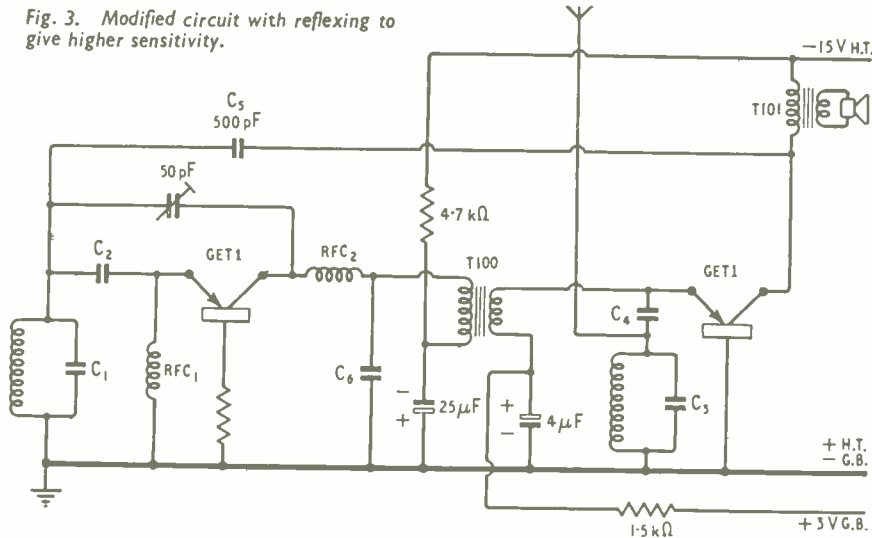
Fig. 3. Modified circuit with reflexing to give higher sensitivity.

$-15$ V H.T.

T101

$C_5$
500 pF

50 pF

4·7 kΩ

$C_2$

GET1

$RFC_2$

T100

GET1

$C_4$

$C_1$

$RFC_1$

$C_6$

$-$
$+$ 25$\mu$F

$+$
$-$ 4$\mu$F

$C_3$

$+$ H.T.
$-$ G.B.

1·5 kΩ

$+3$ V G.B.